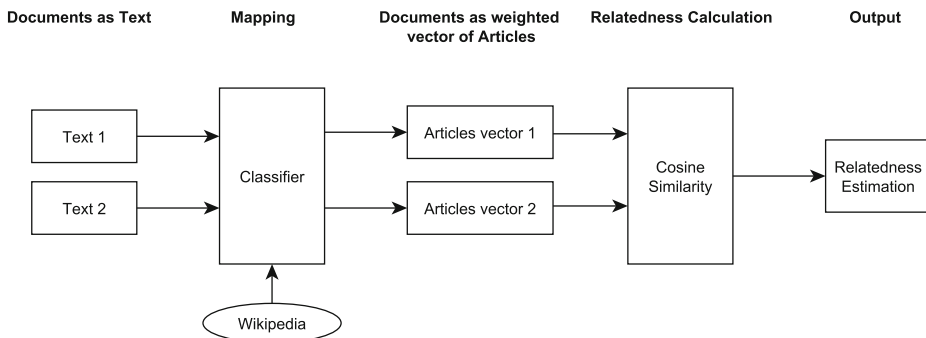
Documents as Text

Mapping

Documents as weighted vector of Articles

Relatedness Calculation

Output

Text 1

Text 2

Classifier

Wikipedia

Articles vector 1

Articles vector 2

Cosine Similarity

Relatedness Estimation